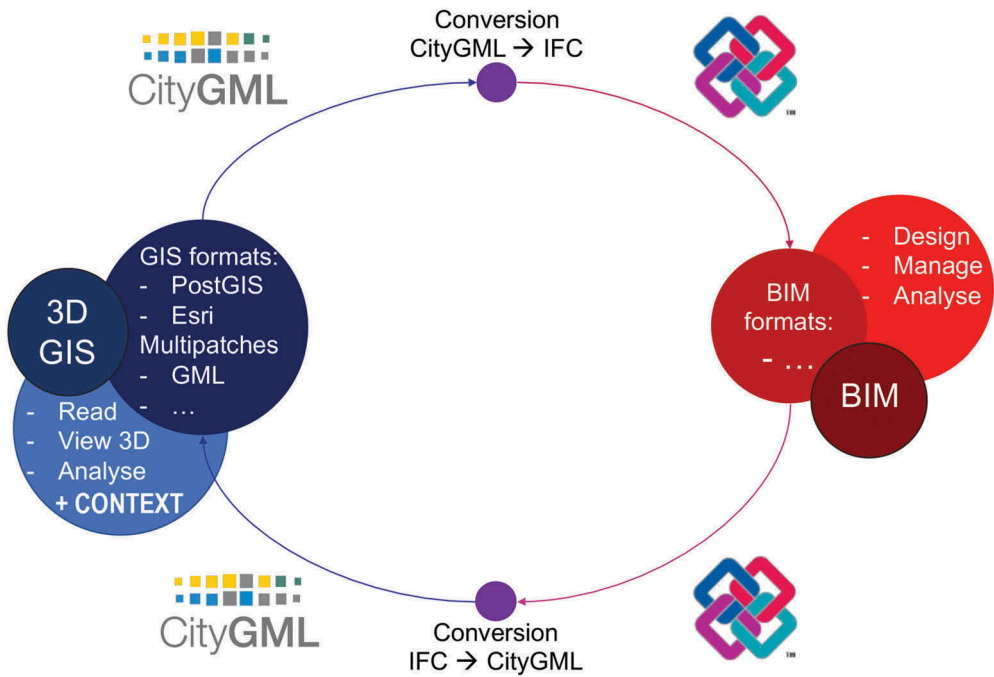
CityGML

Conversion
CityGML → IFC

™

GIS formats:
- PostGIS
- Esri Multipatches
- GML
- …

3D GIS

- Read
- View 3D
- Analyse
+ CONTEXT

- Design
- Manage
- Analyse

BIM formats:
- …

BIM

CityGML

Conversion
IFC → CityGML

™